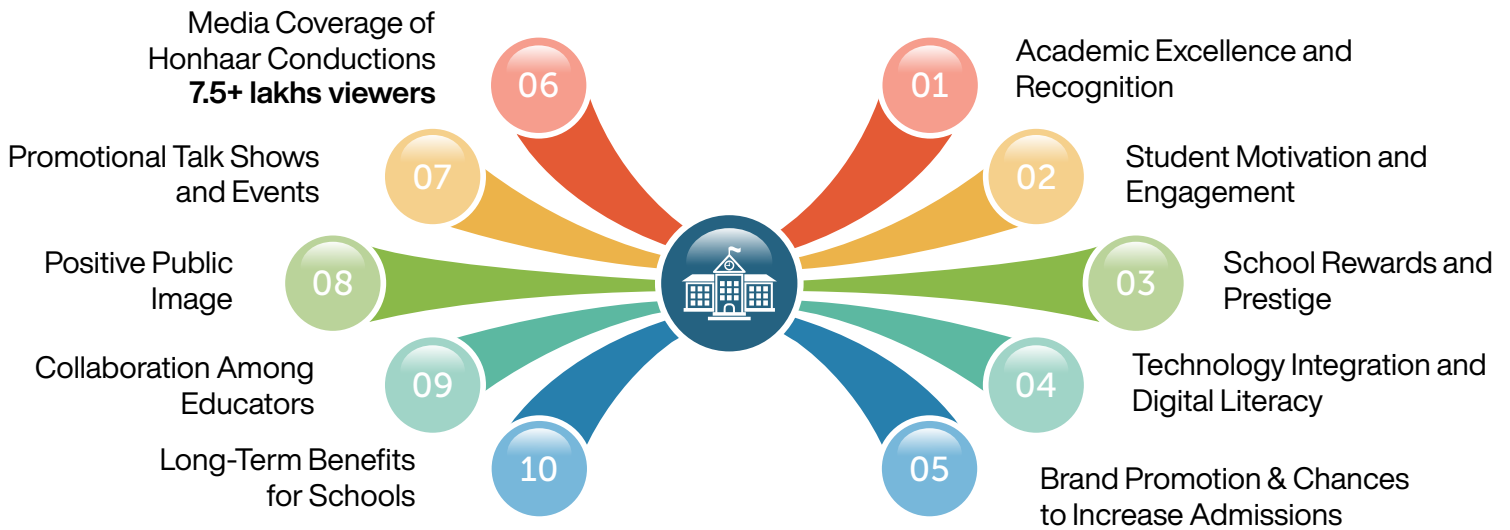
01 Academic Excellence and Recognition

02 Student Motivation and Engagement

03 School Rewards and Prestige

04 Technology Integration and Digital Literacy

05 Brand Promotion & Chances to Increase Admissions

06 Media Coverage of Honhaar Conductions **7.5+ lakhs viewers**

07 Promotional Talk Shows and Events

08 Positive Public Image

09 Collaboration Among Educators

10 Long-Term Benefits for Schools